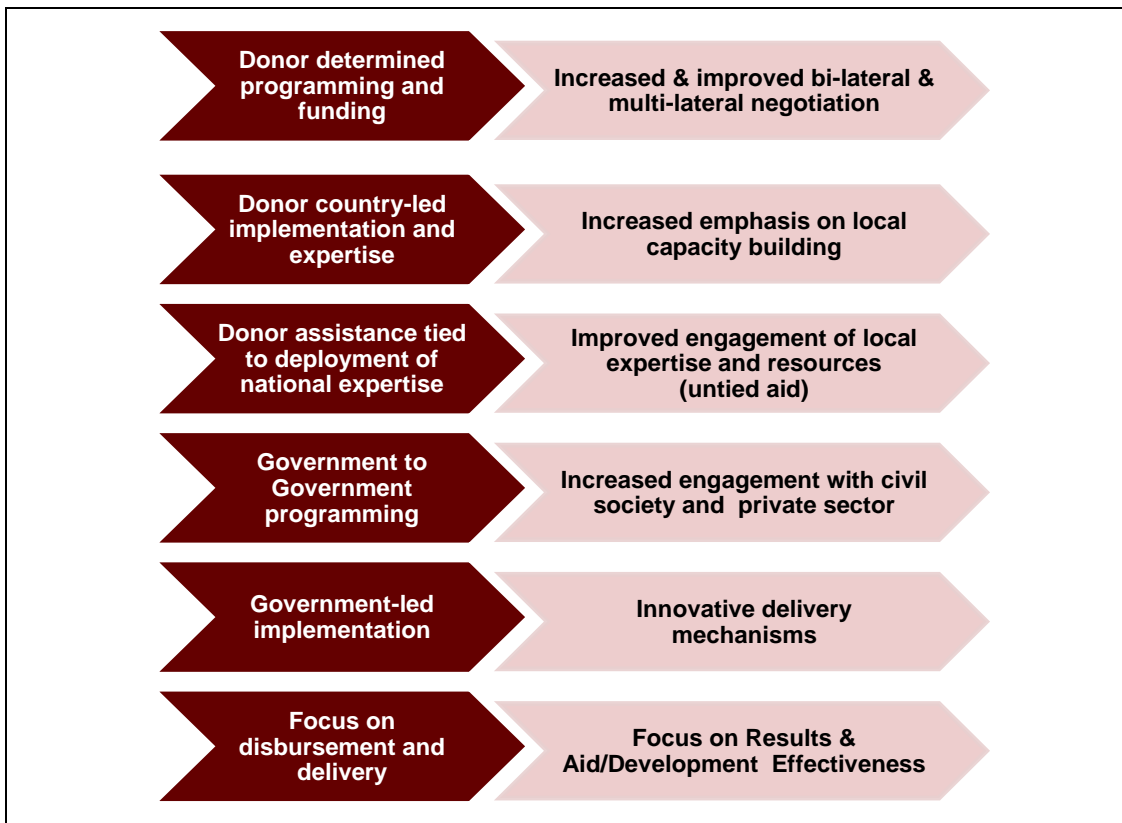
Donor determined programming and funding

Increased & improved bi-lateral & multi-lateral negotiation

Donor country-led implementation and expertise

Increased emphasis on local capacity building

Donor assistance tied to deployment of national expertise

Improved engagement of local expertise and resources (untied aid)

Government to Government programming

Increased engagement with civil society and private sector

Government-led implementation

Innovative delivery mechanisms

Focus on disbursement and delivery

Focus on Results & Aid/Development Effectiveness